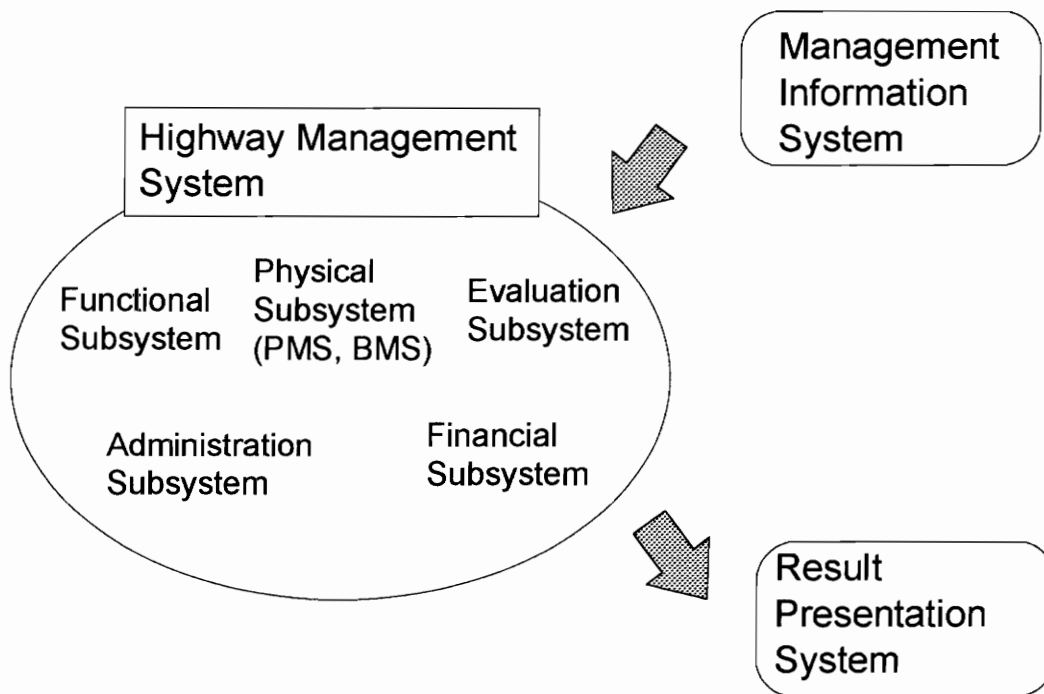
Management Information System

Highway Management System

Functional Subsystem

Physical Subsystem (PMS, BMS)

Evaluation Subsystem

Administration Subsystem

Financial Subsystem

Result Presentation System